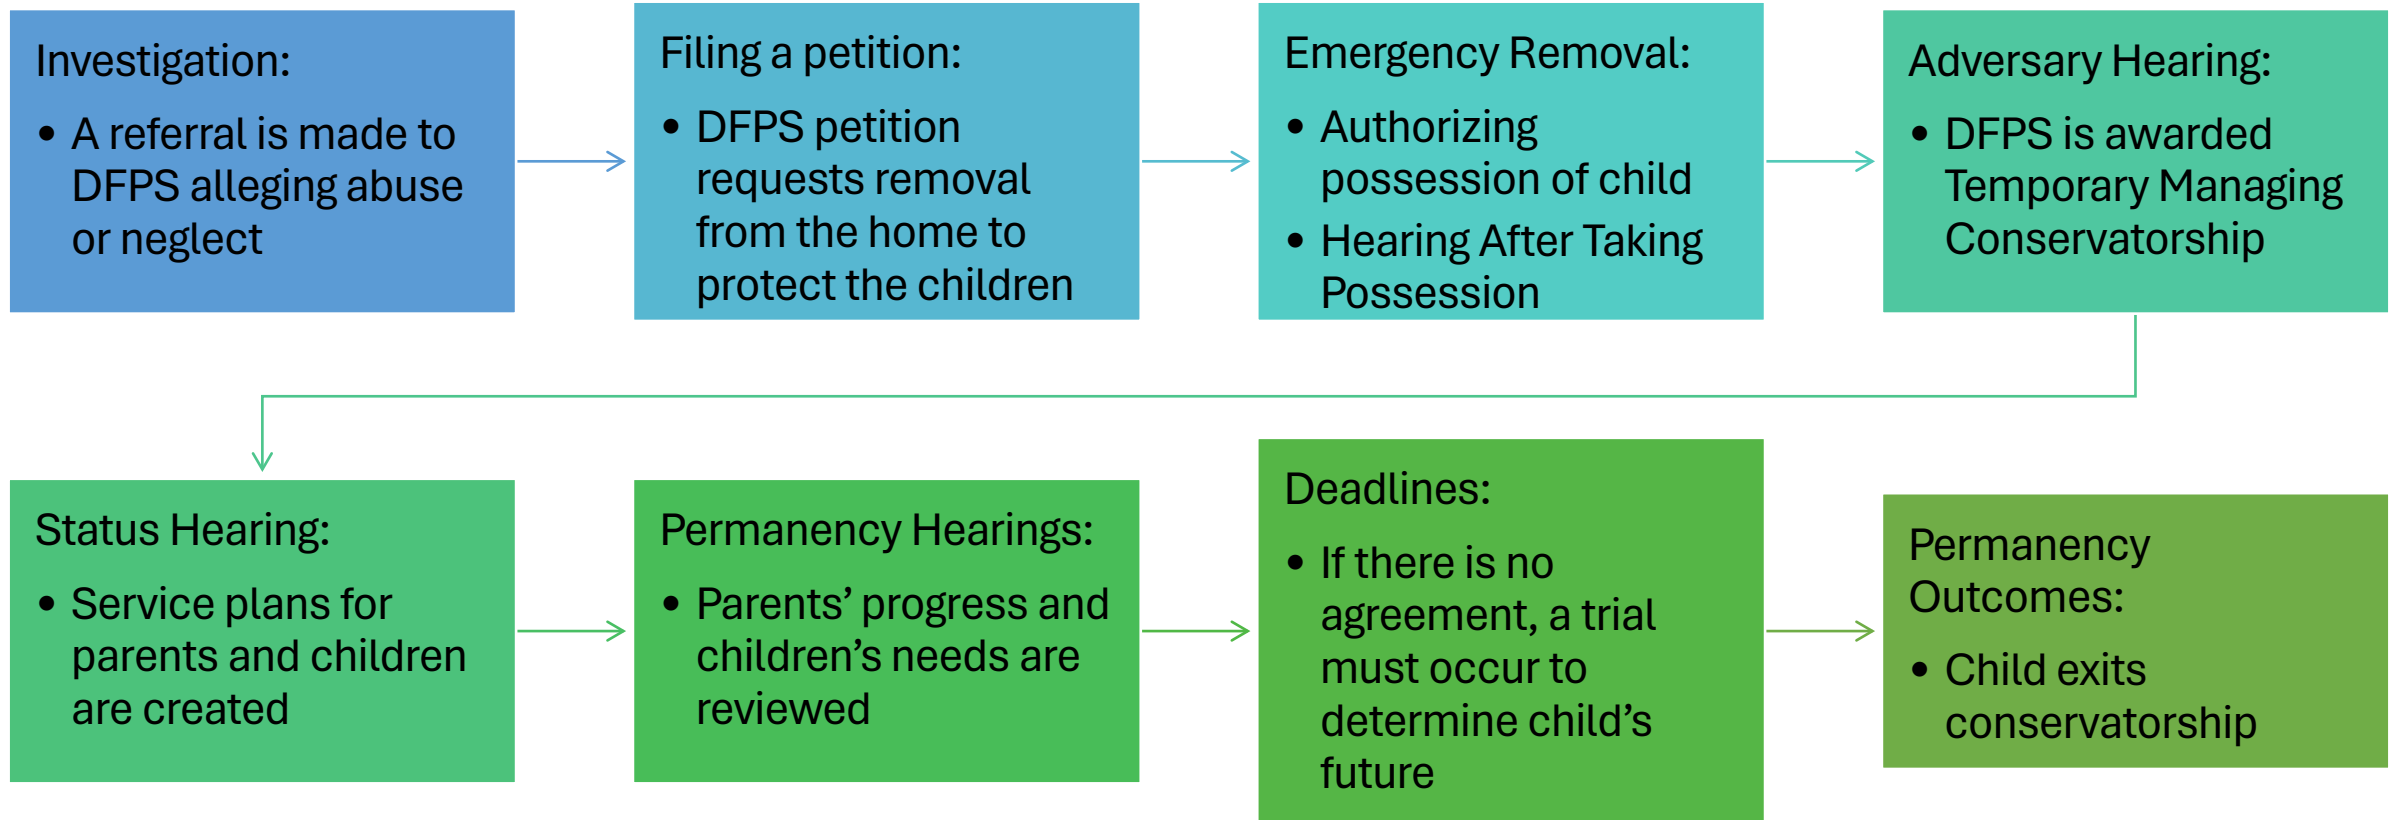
Investigation:

- A referral is made to DFPS alleging abuse or neglect

Filing a petition:

- DFPS petition requests removal from the home to protect the children

Emergency Removal:

- Authorizing possession of child
- Hearing After Taking Possession

Adversary Hearing:

- DFPS is awarded Temporary Managing Conservatorship

Status Hearing:

- Service plans for parents and children are created

Permanency Hearings:

- Parents' progress and children's needs are reviewed

Deadlines:

- If there is no agreement, a trial must occur to determine child's future

Permanency Outcomes:

- Child exits conservatorship